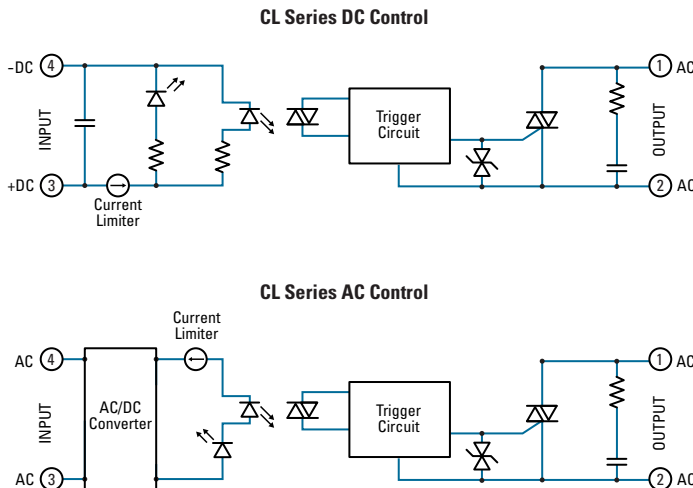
CL Series DC Control

-DC 4

INPUT

+DC 3

Current Limiter

Trigger Circuit

1 AC

OUTPUT

2 AC

CL Series AC Control

Current Limiter

AC 4

INPUT

AC/DC Converter

AC 3

Trigger Circuit

1 AC

OUTPUT

2 AC